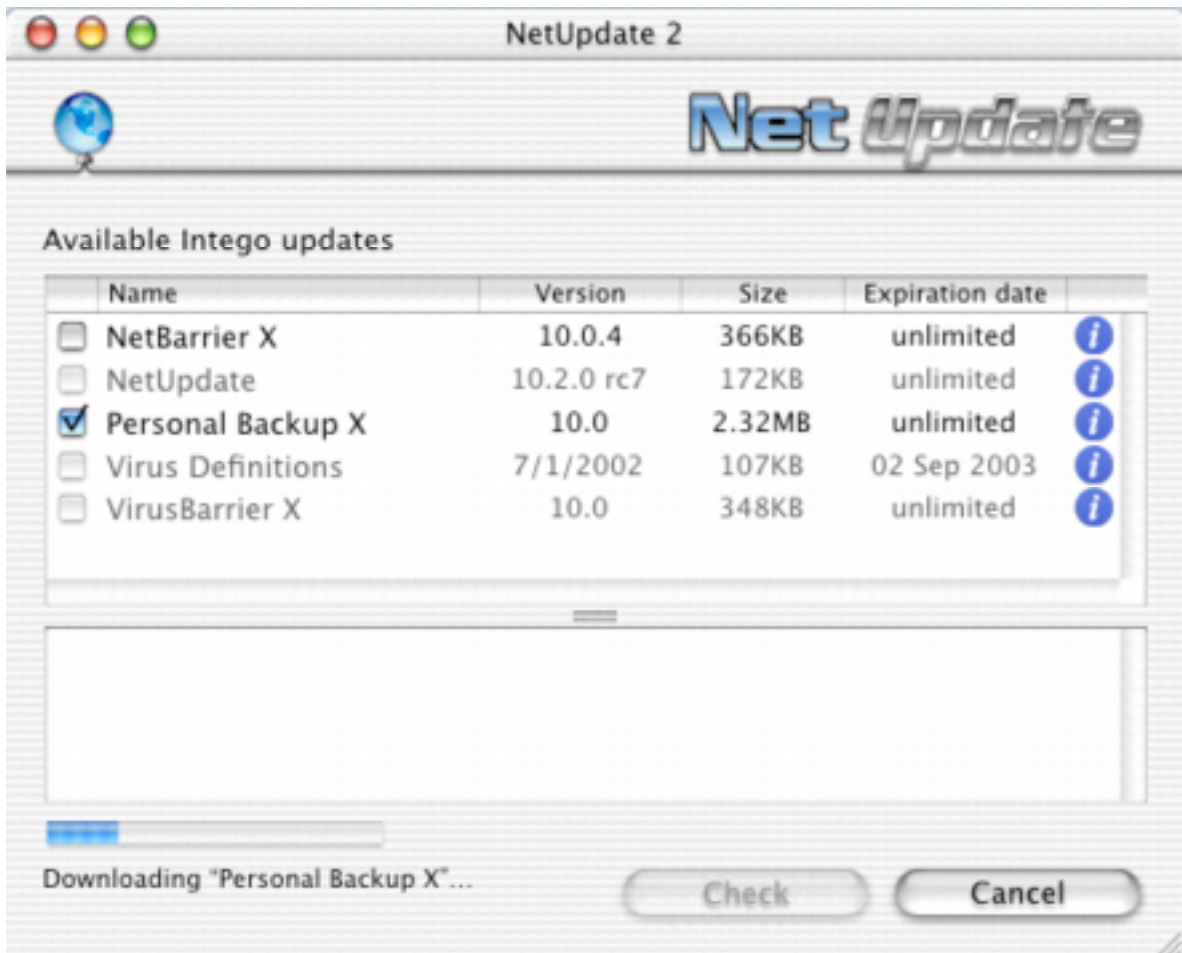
NetUpdate 2

NetUpdate

Available Intego updates

| Name | Version | Size | Expiration date |
|---|---|---|---|
| NetBarrier X | 10.0.4 | 366KB | unlimited |
| NetUpdate | 10.2.0 rc7 | 172KB | unlimited |
| Personal Backup X | 10.0 | 2.32MB | unlimited |
| Virus Definitions | 7/1/2002 | 107KB | 02 Sep 2003 |
| VirusBarrier X | 10.0 | 348KB | unlimited |

Downloading "Personal Backup X"...

Check

Cancel